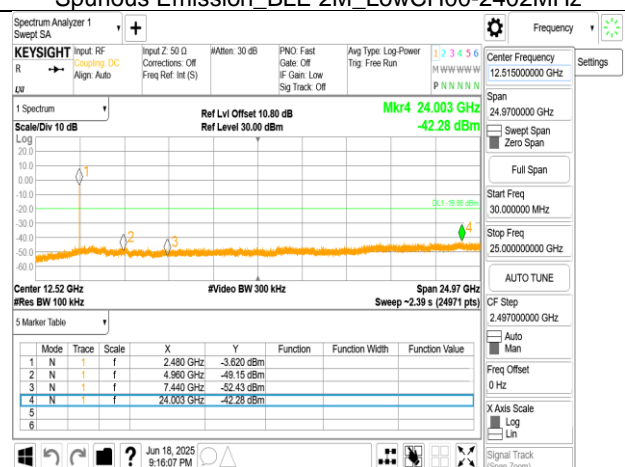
Spurious Emission_BLE 2M_LowCH00-2402MHz

Spectrum Analyzer 1
Swept SA

Frequency

KEYSIGHT Input: RF
Coupling: DC
Align: Auto

Input Z: 50 Ω
Corrections: Off
Freq Ref: Int (S)

#Atten: 30 dB

PNO: Fast
Gate: Off
IF Gain: Low
Sig Track: Off

Avg Type: Log-Power
Trig: Free Run

1 2 3 4 5 6
M WWWWW
P N N N N N

Center Frequency
12.515000000 GHz

Settings

1 Spectrum

Ref Lvl Offset 10.80 dB
Ref Level 30.00 dBm

Mkr4 24.003 GHz
-42.28 dBm

Scale/Div 10 dB
Log

20.0
10.0
0.00
-10.0
-20.0
-30.0
-40.0
-50.0
-60.0

DL1 -19.88 dBm

Center 12.52 GHz
#Res BW 100 kHz

#Video BW 300 kHz

Span 24.97 GHz
Sweep ~2.39 s (24971 pts)

Span
24.9700000 GHz

Swept Span
Zero Span

Full Span

Start Freq
30.000000 MHz

Stop Freq
25.000000000 GHz

AUTO TUNE

CF Step
2.497000000 GHz

Auto
Man

Freq Offset
0 Hz

X Axis Scale
Log
Lin

Signal Track

5 Marker Table

| | Mode | Trace | Scale | X | Y | Function | Function Width | Function Value |
|---|---|---|---|---|---|---|---|---|
| 1 | N | 1 | f | 2.480 GHz | -3.620 dBm | | | |
| 2 | N | 1 | f | 4.960 GHz | -49.15 dBm | | | |
| 3 | N | 1 | f | 7.440 GHz | -52.43 dBm | | | |
| 4 | N | 1 | f | 24.003 GHz | -42.28 dBm | | | |
| 5 | | | | | | | | |
| 6 | | | | | | | | |

Jun 18, 2025
9:16:07 PM